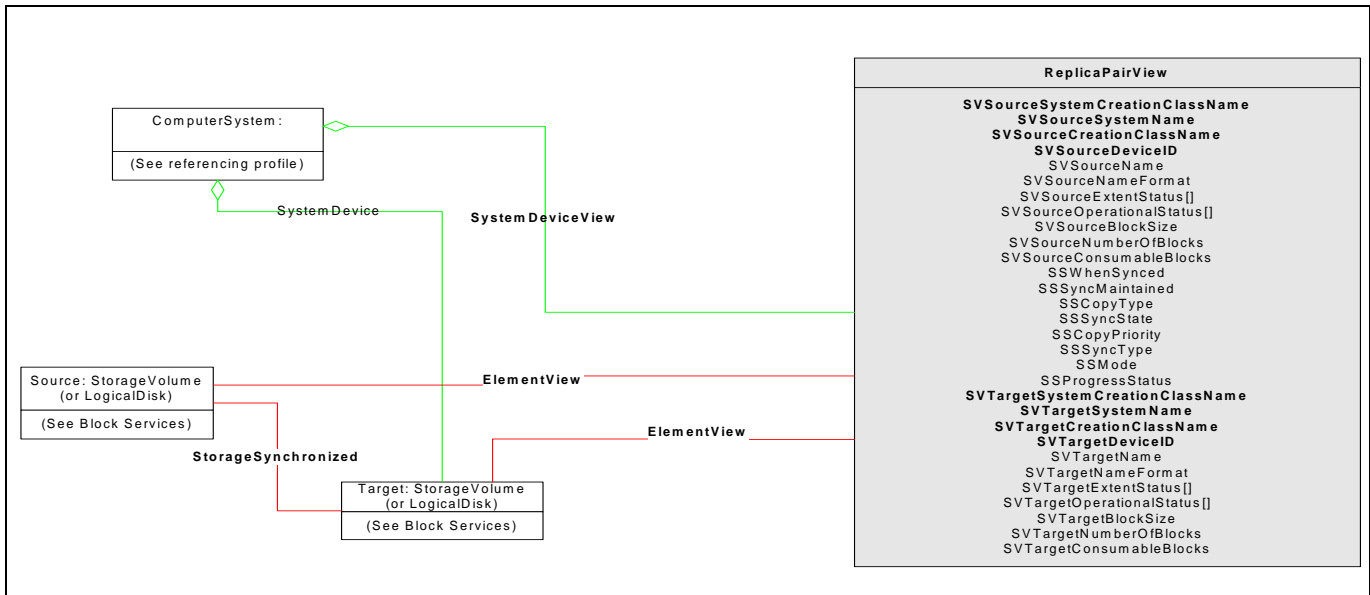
ComputerSystem:

(See referencing profile)

SystemDevice

SystemDeviceView

ReplicaPairView

SVSourceSystemCreationClassName
SVSourceSystemName
SVSourceCreationClassName
SVSourceDeviceID
SVSourceName
SVSourceNameFormat
SVSourceExtentStatus[]
SVSourceOperationalStatus[]
SVSourceBlockSize
SVSourceNumberOfBlocks
SVSourceConsumableBlocks
SSWhenSynced
SSSyncMaintained
SSCopyType
SSSyncState
SSCopyPriority
SSSyncType
SSMode
SSProgressStatus
SVTargetSystemCreationClassName
SVTargetSystemName
SVTargetCreationClassName
SVTargetDeviceID
SVTargetName
SVTargetNameFormat
SVTargetExtentStatus[]
SVTargetOperationalStatus[]
SVTargetBlockSize
SVTargetNumberOfBlocks
SVTargetConsumableBlocks

Source: StorageVolume (or LogicalDisk)

(See Block Services)

ElementView

ElementView

StorageSynchronized

Target: StorageVolume (or LogicalDisk)

(See Block Services)